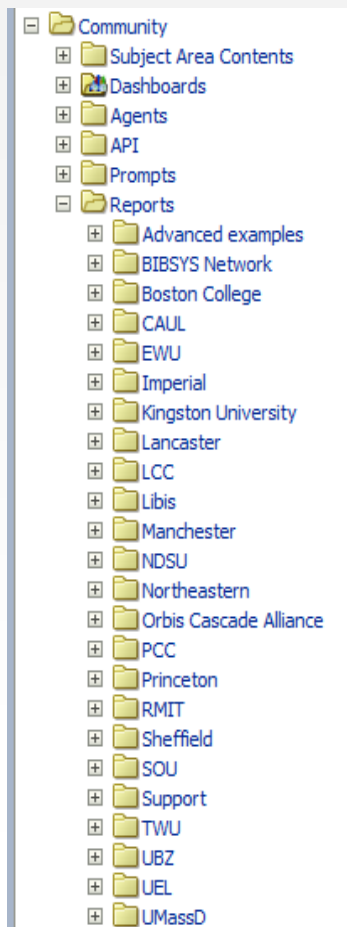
Community
Subject Area Contents
Dashboards
Agents
API
Prompts
Reports
Advanced examples
BIBSYS Network
Boston College
CAUL
EWU
Imperial
Kingston University
Lancaster
LCC
Libis
Manchester
NDSU
Northeastern
Orbis Cascade Alliance
PCC
Princeton
RMIT
Sheffield
SOU
Support
TWU
UBZ
UEL
UMassD